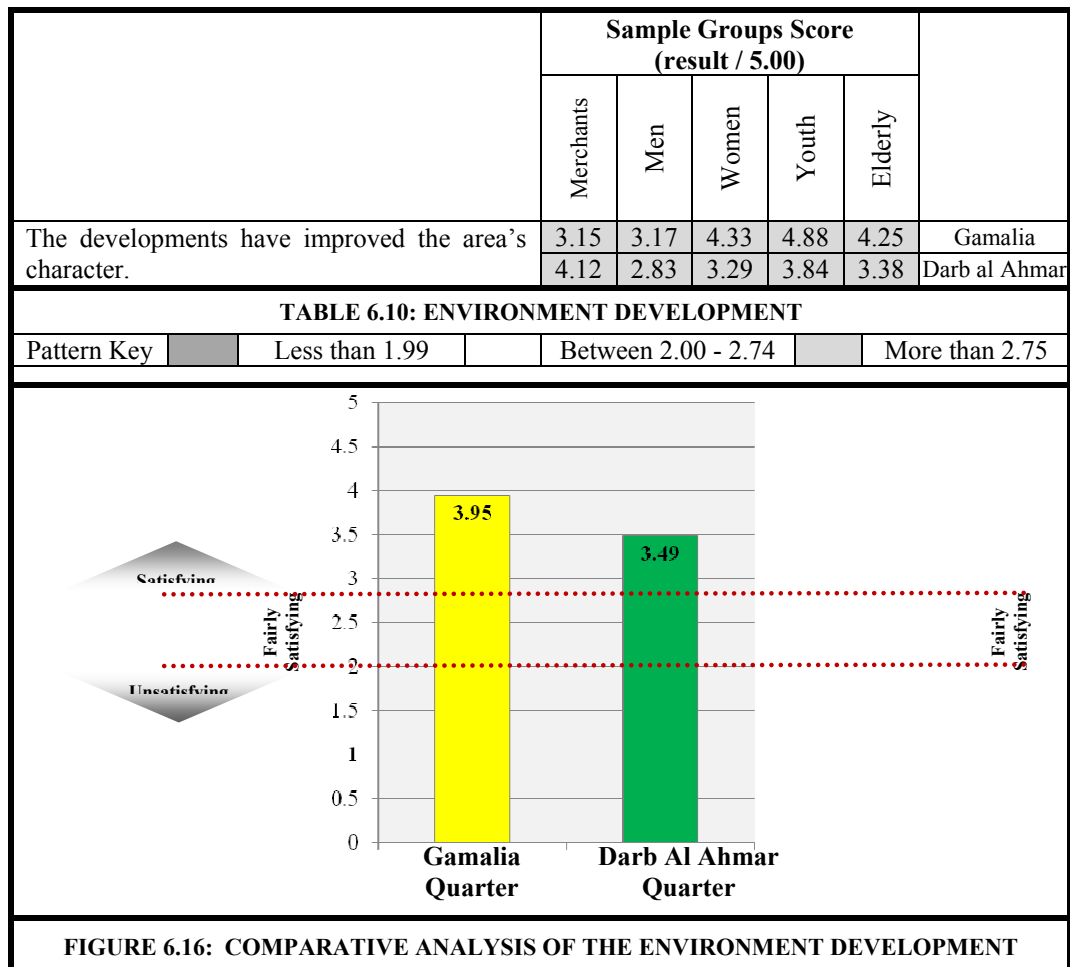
| | Sample Groups Score (result / 5.00) | | | | | |
|---|---|---|---|---|---|---|
| | Merchants | Men | Women | Youth | Elderly | |
| The developments have improved the area's character. | 3.15 | 3.17 | 4.33 | 4.88 | 4.25 | Gamalia |
| | 4.12 | 2.83 | 3.29 | 3.84 | 3.38 | Darb al Ahmar |

TABLE 6.10: ENVIRONMENT DEVELOPMENT

| Pattern Key | | Less than 1.99 | | Between 2.00 - 2.74 | | More than 2.75 |
|---|---|---|---|---|---|---|

5
4.5
4
3.5
3
2.5
2
1.5
1
0.5
0

Satisfying
Fairly Satisfying
Unsatisfying

3.95
3.49

Fairly Satisfying

Gamalia Quarter
Darb Al Ahmar Quarter

FIGURE 6.16: COMPARATIVE ANALYSIS OF THE ENVIRONMENT DEVELOPMENT